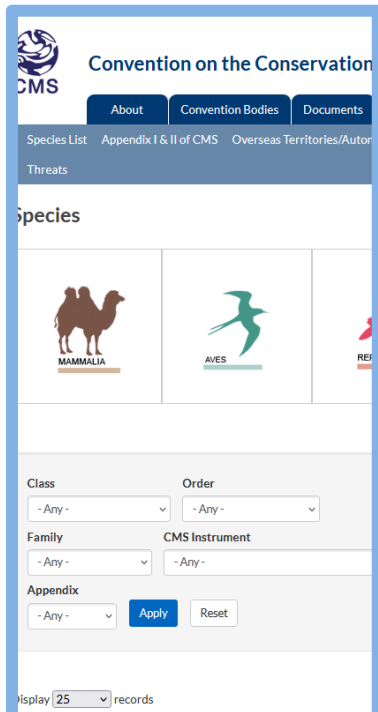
CMS

Convention on the Conservation

About | Convention Bodies | Documents

Species List | Appendix I & II of CMS | Overseas Territories/Autor

Threats

Species

MAMMALIA

AVES

REP

Class
- Any -

Order
- Any -

Family
- Any -

CMS Instrument
- Any -

Appendix
- Any -

Apply

Reset

Display 25 records